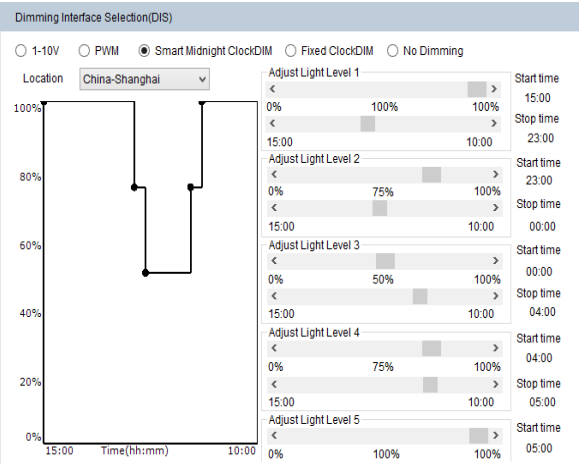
Dimming Interface Selection(DIS)

1-10V PWM Smart Midnight ClockDIM Fixed ClockDIM No Dimming

Location China-Shanghai

100%
80%
60%
40%
20%
0%
15:00 Time(hh:mm) 10:00

Adjust Light Level 1
0% 100% 100%
15:00 10:00
Start time 15:00
Stop time 23:00

Adjust Light Level 2
0% 75% 100%
15:00 10:00
Start time 23:00
Stop time 00:00

Adjust Light Level 3
0% 50% 100%
15:00 10:00
Start time 00:00
Stop time 04:00

Adjust Light Level 4
0% 75% 100%
15:00 10:00
Start time 04:00
Stop time 05:00

Adjust Light Level 5
0% 100% 100%
Start time 05:00